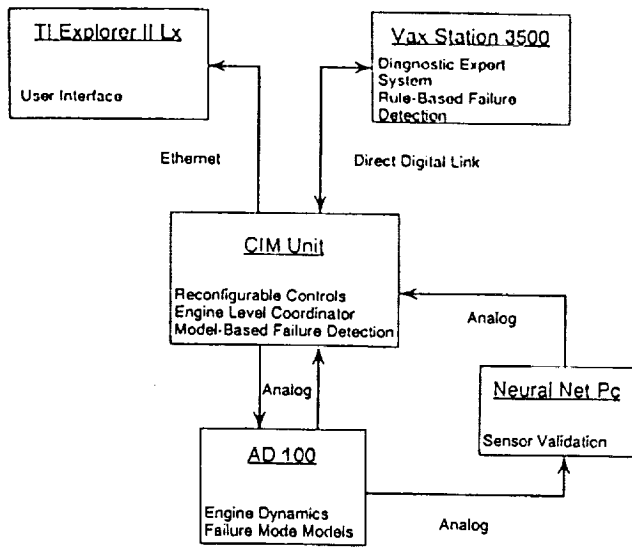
TI Explorer II Lx

User Interface

Vax Station 3500

Diagnostic Export System
Rule-Based Failure Detection

Ethernet

Direct Digital Link

CIM Unit

Reconfigurable Controls
Engine Level Coordinator
Model-Based Failure Detection

Analog

Analog

Neural Net Pc

Sensor Validation

AD 100

Engine Dynamics
Failure Mode Models

Analog